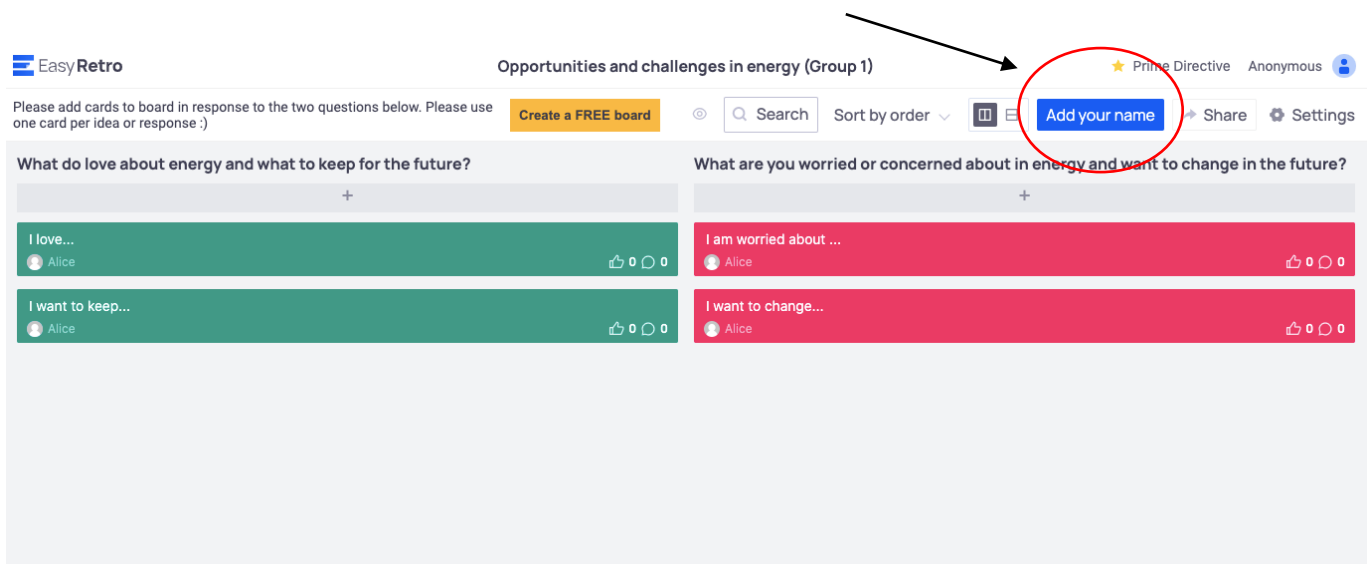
EasyRetro

Opportunities and challenges in energy (Group 1)

Prime Directive Anonymous

Please add cards to board in response to the two questions below. Please use one card per idea or response :)

Create a FREE board

Search

Sort by order

Add your name

Share

Settings

What do love about energy and what to keep for the future?

+

I love...
Alice
0 0

I want to keep...
Alice
0 0

What are you worried or concerned about in energy and want to change in the future?

+

I am worried about ...
Alice
0 0

I want to change...
Alice
0 0